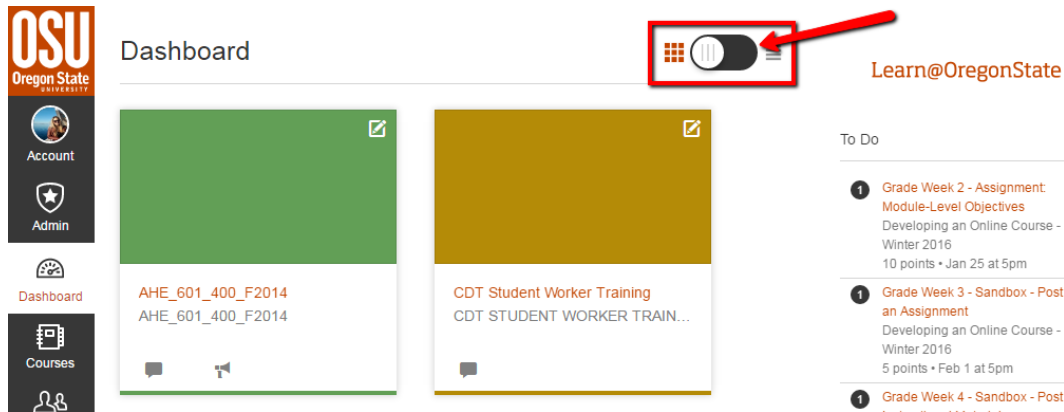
OSU
Oregon State
UNIVERSITY

Account

Admin

Dashboard

Courses

Dashboard

Learn@OregonState

AHE_601_400_F2014
AHE_601_400_F2014

CDT Student Worker Training
CDT STUDENT WORKER TRAIN...

To Do

1 Grade Week 2 - Assignment: Module-Level Objectives
Developing an Online Course - Winter 2016
10 points • Jan 25 at 5pm

1 Grade Week 3 - Sandbox - Post an Assignment
Developing an Online Course - Winter 2016
5 points • Feb 1 at 5pm

1 Grade Week 4 - Sandbox - Post
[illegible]